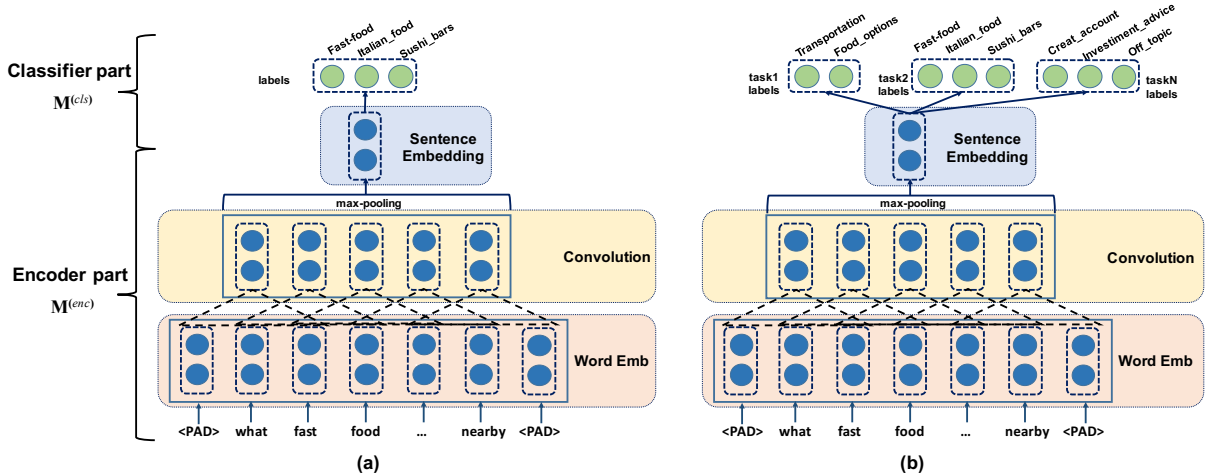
Classifier part

$\mathbf{M}^{(cls)}$

Encoder part

$\mathbf{M}^{(enc)}$

Fast-food Italian_food Sushi_bars

labels

Sentence Embedding

max-pooling

Convolution

Word Emb

<PAD> what fast food ... nearby <PAD>

(a)

Transportation Food_options

task1 labels

Fast-food Italian_food Sushi_bars

task2 labels

Creat_account Investiment_advice Off_topic

taskN labels

Sentence Embedding

max-pooling

Convolution

Word Emb

<PAD> what fast food ... nearby <PAD>

(b)